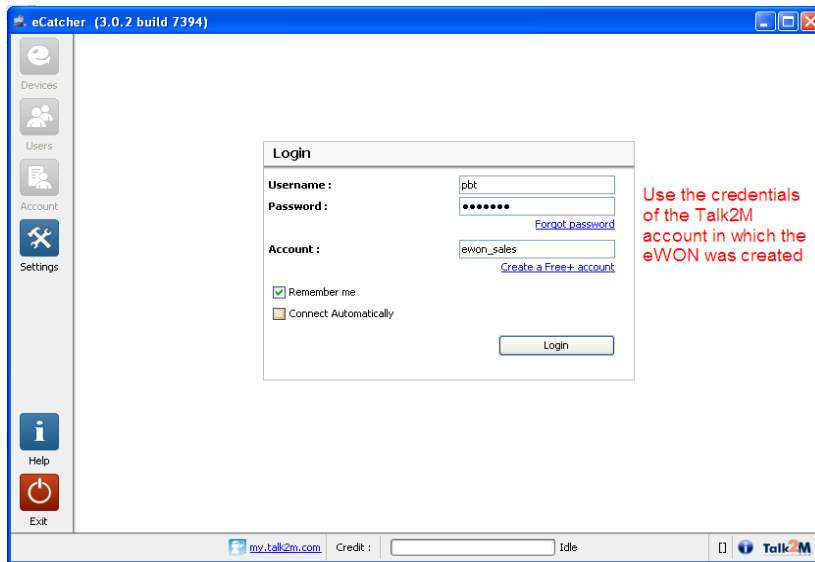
eCatcher (3.0.2 build 7394)

Devices

Users

Account

Settings

Login

Username : pbt

Password : •••••••

Forgot password

Account : ewon_sales

Create a Free+ account

Remember me

Connect Automatically

Login

Use the credentials of the Talk2M account in which the eWON was created

Help

Exit

my.talk2m.com

Credit :

Idle

Talk2M